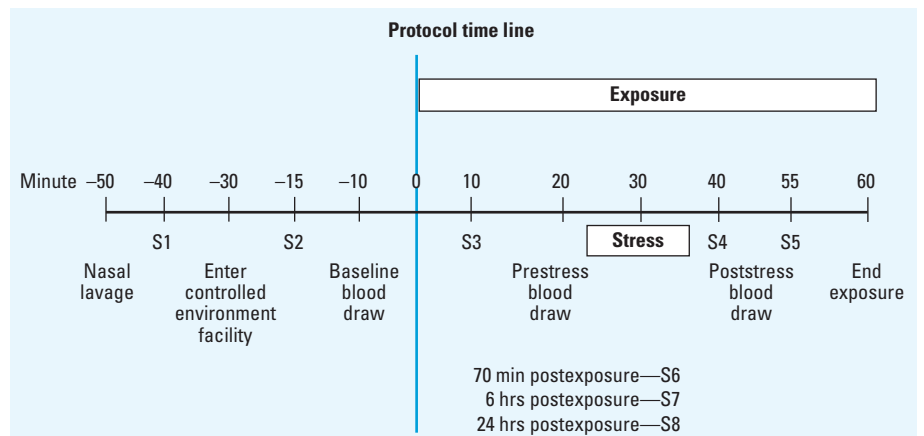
Protocol time line

Exposure

Minute –50 –40 –30 –15 –10 0 10 20 30 40 55 60

S1 S2 S3 Stress S4 S5

Nasal lavage

Enter controlled environment facility

Baseline blood draw

Prestress blood draw

Poststress blood draw

End exposure

70 min postexposure—S6
6 hrs postexposure—S7
24 hrs postexposure—S8